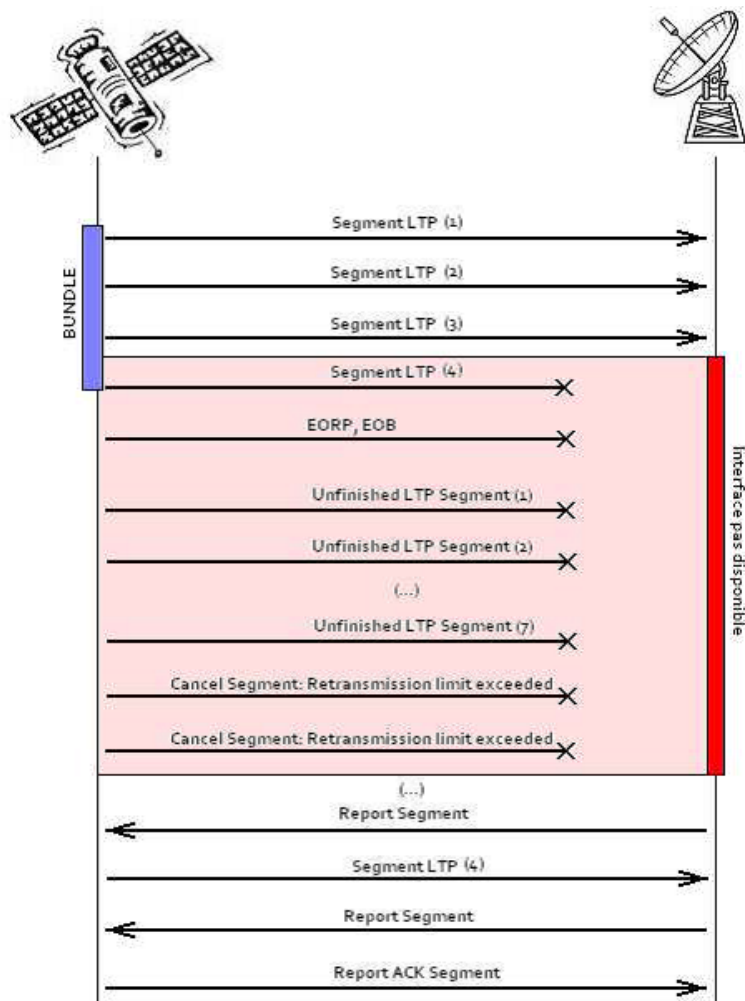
BUNDLE

Segment LTP (1)

Segment LTP (2)

Segment LTP (3)

Segment LTP (4)

EORP, EOB

Unfinished LTP Segment (1)

Unfinished LTP Segment (2)

(...)

Unfinished LTP Segment (7)

Cancel Segment: Retransmission limit exceeded

Cancel Segment: Retransmission limit exceeded

Interface pas disponible

(...)

Report Segment

Segment LTP (4)

Report Segment

Report ACK Segment